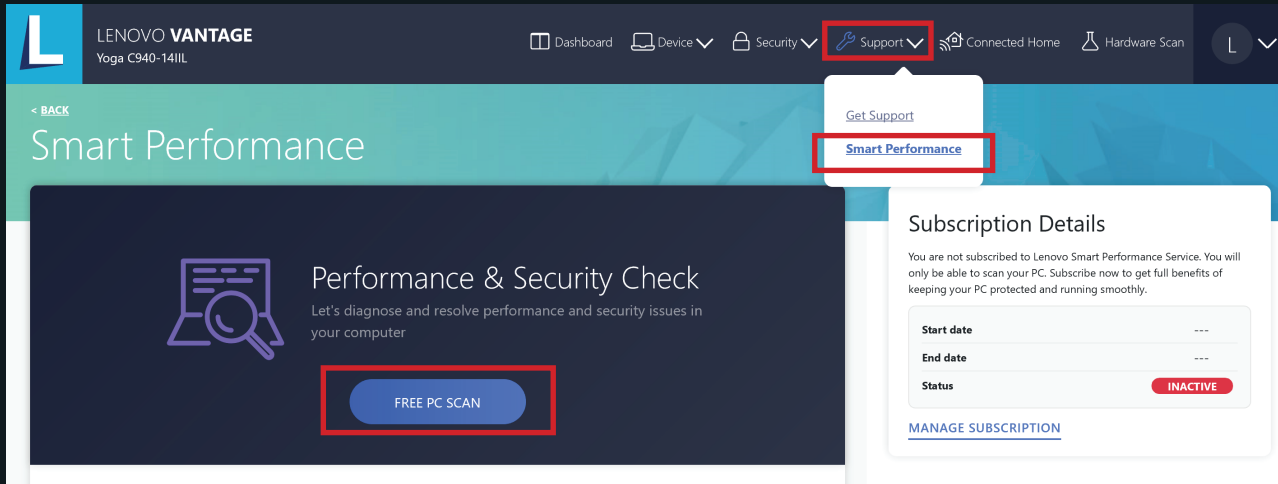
L

LENOVO VANTAGE
Yoga C940-14IIL

Dashboard Device Security Support Connected Home Hardware Scan L

< BACK

Smart Performance

Get Support
Smart Performance

Performance & Security Check
Let's diagnose and resolve performance and security issues in your computer

FREE PC SCAN

Subscription Details
You are not subscribed to Lenovo Smart Performance Service. You will only be able to scan your PC. Subscribe now to get full benefits of keeping your PC protected and running smoothly.

| | |
|---|---|
| Start date | --- |
| End date | --- |
| Status | INACTIVE |

MANAGE SUBSCRIPTION